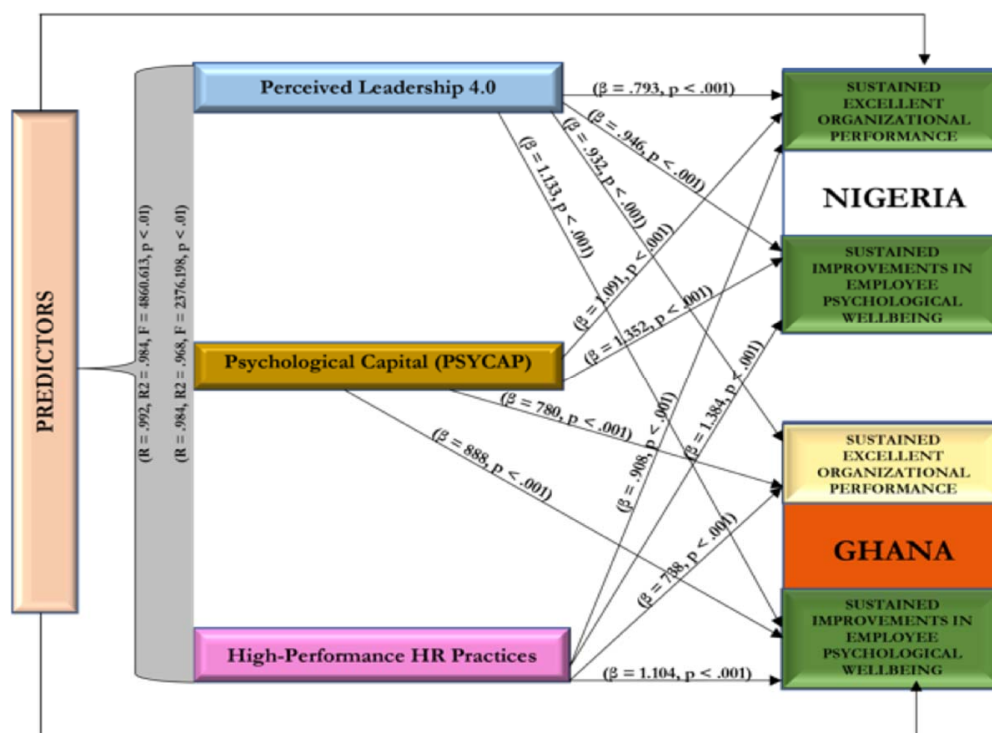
PREDICTORS

(R = .992, R2 = .984, F = 4860.613, p < .01)

(R = .984, R2 = .968, F = 2376.198, p < .01)

Perceived Leadership 4.0

Psychological Capital (PSYCAP)

High-Performance HR Practices

(β = .793, p < .001)

(β = .946, p < .001)

(β = .932, p < .001)

(β = 1.133, p < .001)

(β = 1.091, p < .001)

(β = 1.352, p < .001)

(β = 780, p < .001)

(β = 888, p < .001)

(β = .908, p < .001)

(β = 1.384, p < .001)

(β = 738, p < .001)

(β = 1.104, p < .001)

SUSTAINED EXCELLENT ORGANIZATIONAL PERFORMANCE

NIGERIA

SUSTAINED IMPROVEMENTS IN EMPLOYEE PSYCHOLOGICAL WELLBEING

SUSTAINED EXCELLENT ORGANIZATIONAL PERFORMANCE

GHANA

SUSTAINED IMPROVEMENTS IN EMPLOYEE PSYCHOLOGICAL WELLBEING